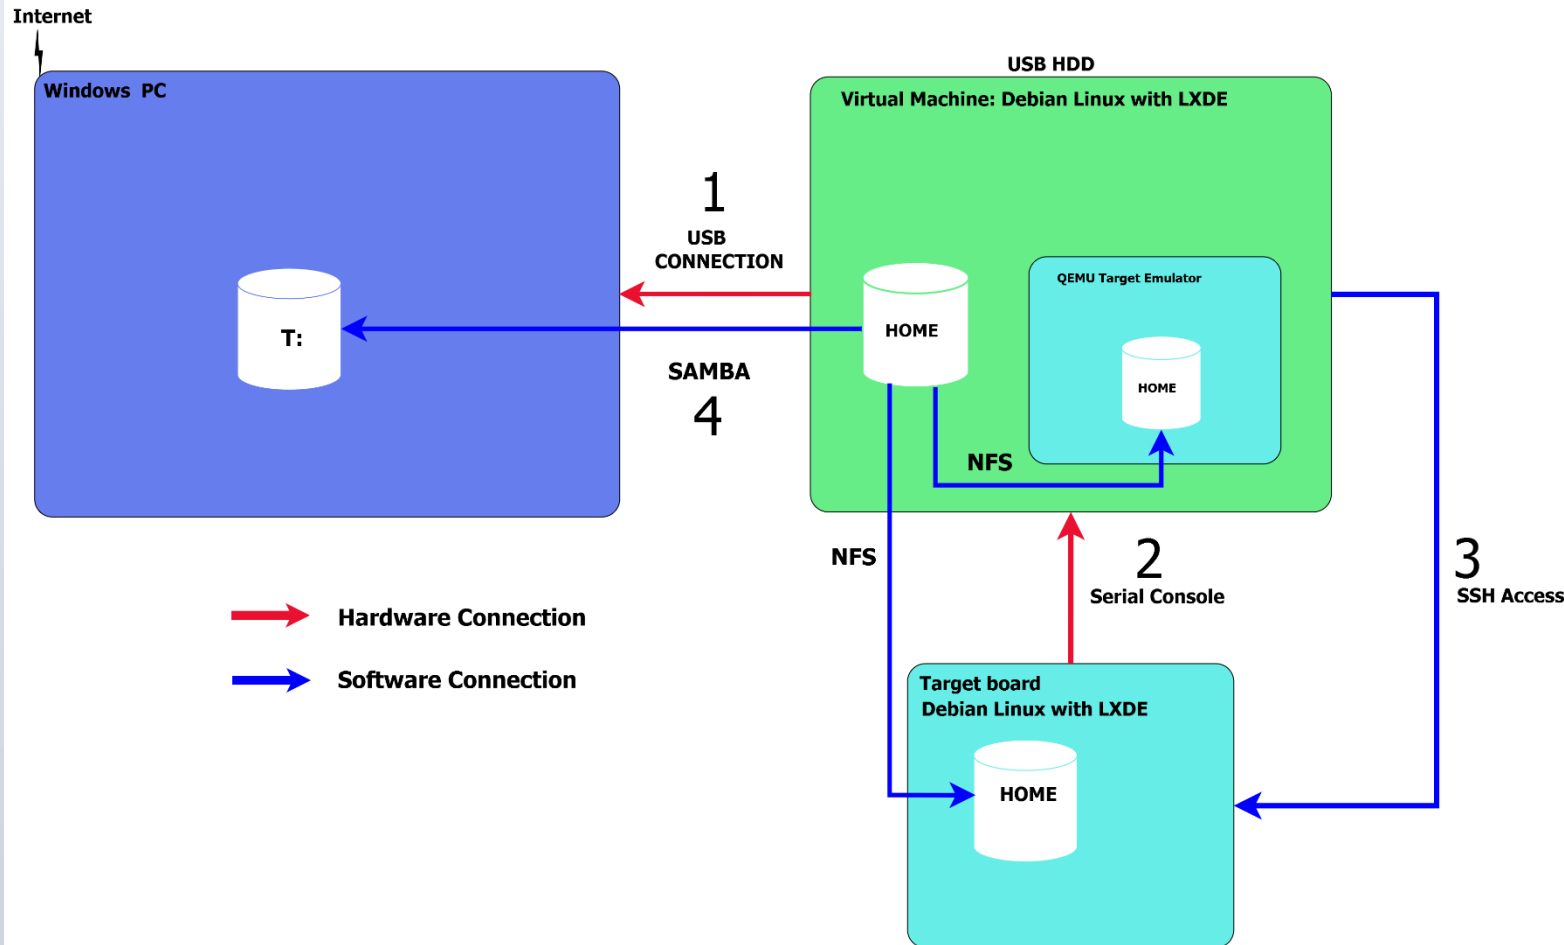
Internet

Windows PC

T:

1
USB
CONNECTION

SAMBA
4

USB HDD

Virtual Machine: Debian Linux with LXDE

HOME

QEMU Target Emulator

HOME

NFS

NFS

2
Serial Console

3
SSH Access

Hardware Connection

Software Connection

Target board
Debian Linux with LXDE

HOME